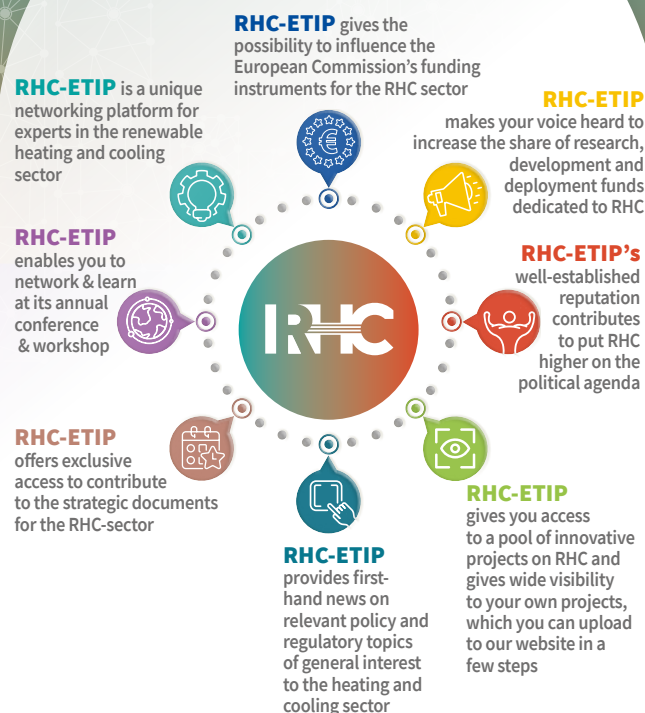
RHC-ETIP gives the possibility to influence the European Commission's funding instruments for the RHC sector

RHC-ETIP is a unique networking platform for experts in the renewable heating and cooling sector

RHC-ETIP makes your voice heard to increase the share of research, development and deployment funds dedicated to RHC

RHC-ETIP enables you to network & learn at its annual conference & workshop

RHC

RHC-ETIP's well-established reputation contributes to put RHC higher on the political agenda

RHC-ETIP offers exclusive access to contribute to the strategic documents for the RHC-sector

RHC-ETIP gives you access to a pool of innovative projects on RHC and gives wide visibility to your own projects, which you can upload to our website in a few steps

RHC-ETIP provides first-hand news on relevant policy and regulatory topics of general interest to the heating and cooling sector